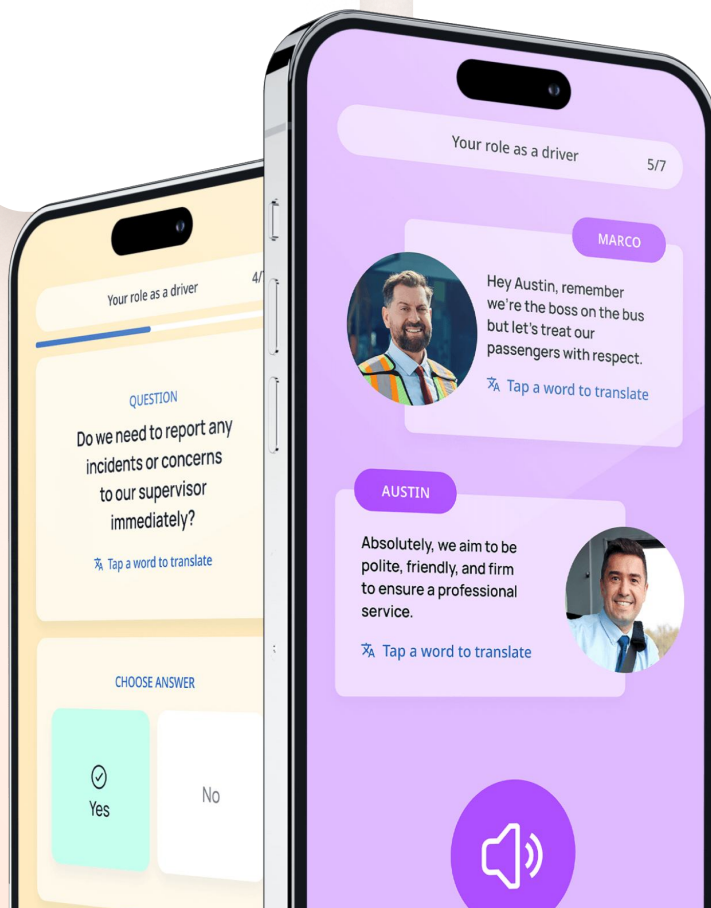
Your role as a driver 4/

QUESTION

Do we need to report any incidents or concerns to our supervisor immediately?

Tap a word to translate

CHOOSE ANSWER

Yes

No

Your role as a driver 5/7

MARCO

Hey Austin, remember we're the boss on the bus but let's treat our passengers with respect.

Tap a word to translate

AUSTIN

Absolutely, we aim to be polite, friendly, and firm to ensure a professional service.

Tap a word to translate